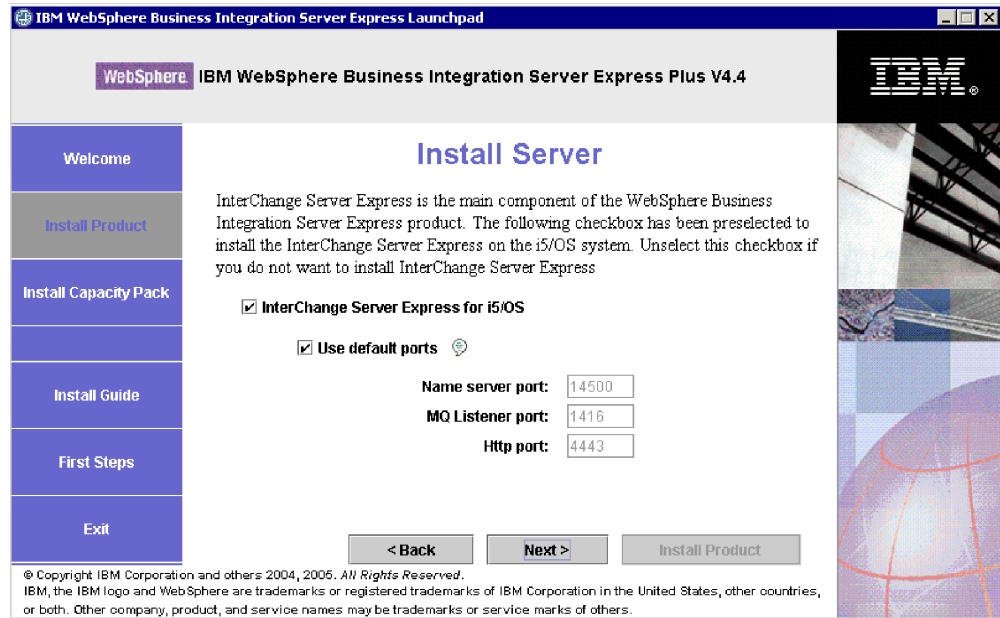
IBM WebSphere Business Integration Server Express Launchpad

WebSphere IBM WebSphere Business Integration Server Express Plus V4.4

IBM

Welcome

Install Product

Install Capacity Pack

Install Guide

First Steps

Exit

Install Server

InterChange Server Express is the main component of the WebSphere Business Integration Server Express product. The following checkbox has been preselected to install the InterChange Server Express on the i5/OS system. Unselect this checkbox if you do not want to install InterChange Server Express

InterChange Server Express for i5/OS

Use default ports

Name server port: 14500

MQ Listener port: 1416

Http port: 4443

< Back

Next >

Install Product

© Copyright IBM Corporation and others 2004, 2005. All Rights Reserved.
IBM, the IBM logo and WebSphere are trademarks or registered trademarks of IBM Corporation in the United States, other countries, or both. Other company, product, and service names may be trademarks or service marks of others.